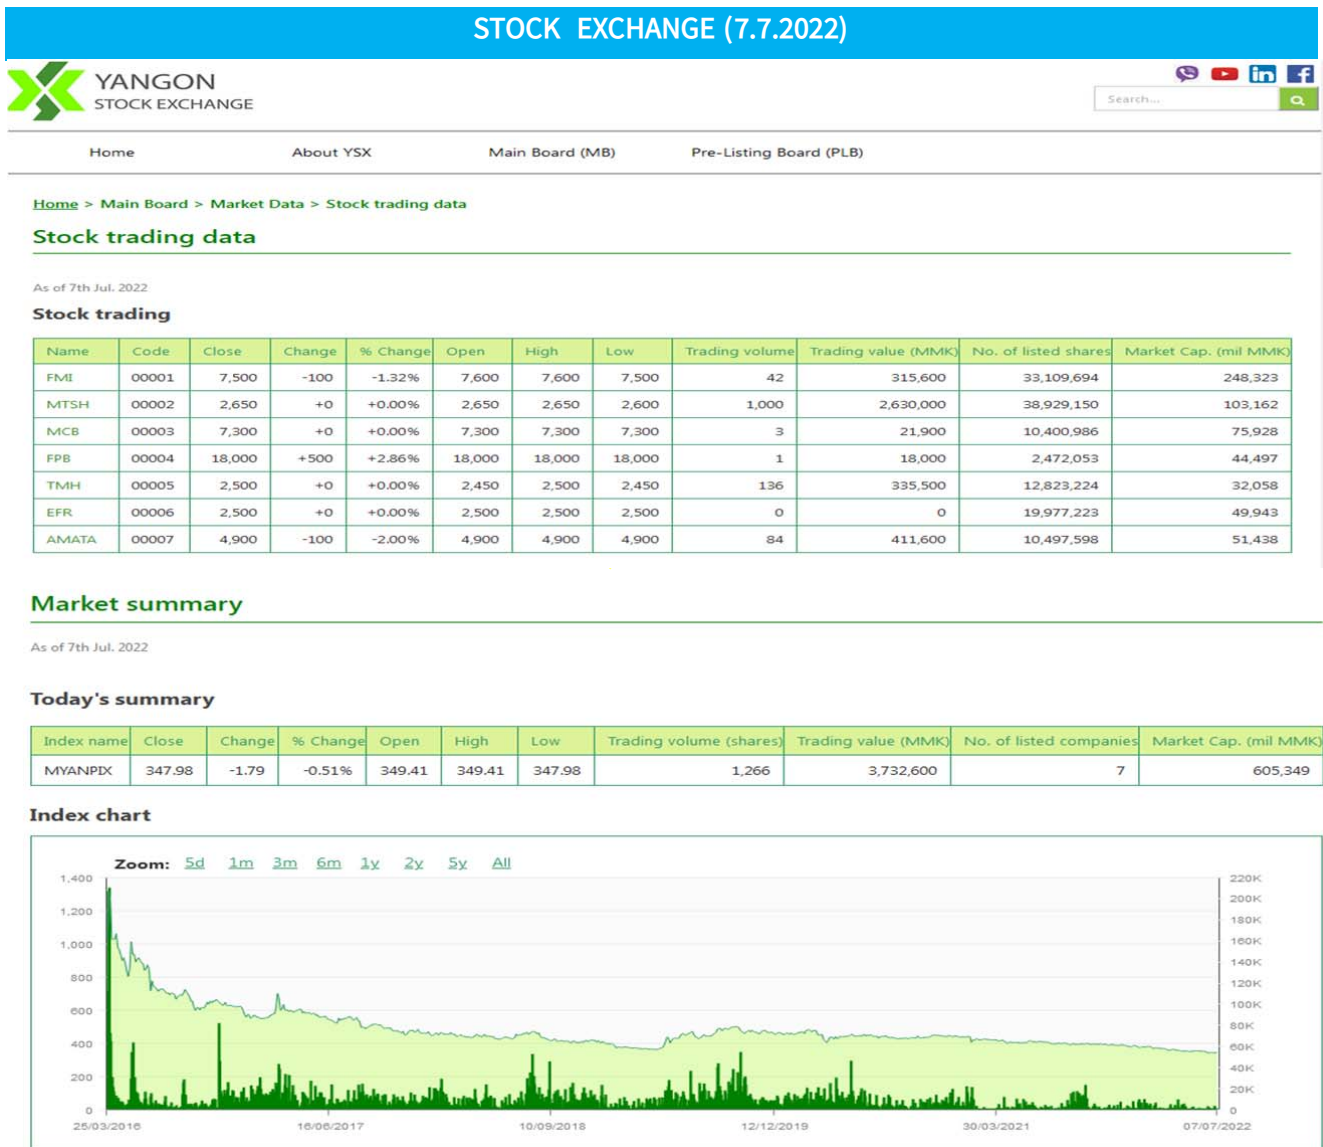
STOCK EXCHANGE (7.7.2022)

YANGON
STOCK EXCHANGE

Search...

Home About YSX Main Board (MB) Pre-Listing Board (PLB)

Home > Main Board > Market Data > Stock trading data

Stock trading data

As of 7th Jul. 2022

Stock trading

| Name | Code | Close | Change | % Change | Open | High | Low | Trading volume | Trading value (MMK) | No. of listed shares | Market Cap. (mil MMK) |
|---|---|---|---|---|---|---|---|---|---|---|---|
| FMI | 00001 | 7,500 | -100 | -1.32% | 7,600 | 7,600 | 7,500 | 42 | 315,600 | 33,109,694 | 248,323 |
| MTSH | 00002 | 2,650 | +0 | +0.00% | 2,650 | 2,650 | 2,600 | 1,000 | 2,630,000 | 38,929,150 | 103,162 |
| MCB | 00003 | 7,300 | +0 | +0.00% | 7,300 | 7,300 | 7,300 | 3 | 21,900 | 10,400,986 | 75,928 |
| FPB | 00004 | 18,000 | +500 | +2.86% | 18,000 | 18,000 | 18,000 | 1 | 18,000 | 2,472,053 | 44,497 |
| TMH | 00005 | 2,500 | +0 | +0.00% | 2,450 | 2,500 | 2,450 | 136 | 335,500 | 12,823,224 | 32,058 |
| EFR | 00006 | 2,500 | +0 | +0.00% | 2,500 | 2,500 | 2,500 | 0 | 0 | 19,977,223 | 49,943 |
| AMATA | 00007 | 4,900 | -100 | -2.00% | 4,900 | 4,900 | 4,900 | 84 | 411,600 | 10,497,598 | 51,438 |

Market summary

As of 7th Jul. 2022

Today's summary

| Index name | Close | Change | % Change | Open | High | Low | Trading volume (shares) | Trading value (MMK) | No. of listed companies | Market Cap. (mil MMK) |
|---|---|---|---|---|---|---|---|---|---|---|
| MYANPIX | 347.98 | -1.79 | -0.51% | 349.41 | 349.41 | 347.98 | 1,266 | 3,732,600 | 7 | 605,349 |

Index chart

Zoom: 5d 1m 3m 6m 1y 2y 5y All

1,400
1,200
1,000
800
600
400
200
0

220K
200K
180K
160K
140K
120K
100K
80K
60K
40K
20K
0

25/03/2016 16/06/2017 10/09/2018 12/12/2019 30/03/2021 07/07/2022